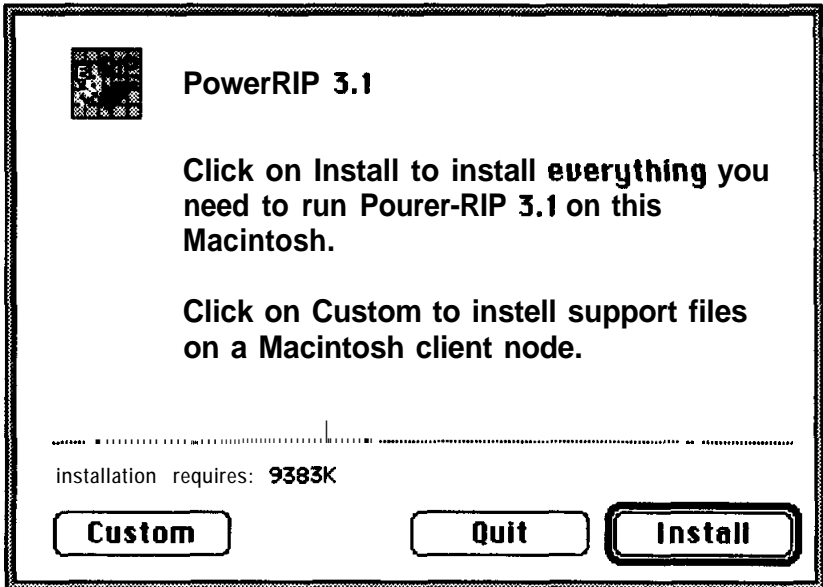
PowerRIP 3.1

Click on Install to install everything you need to run Pourer-RIP 3.1 on this Macintosh.

Click on Custom to instell support files on a Macintosh client node.

installation requires: 9383K

Custom

Quit

Install